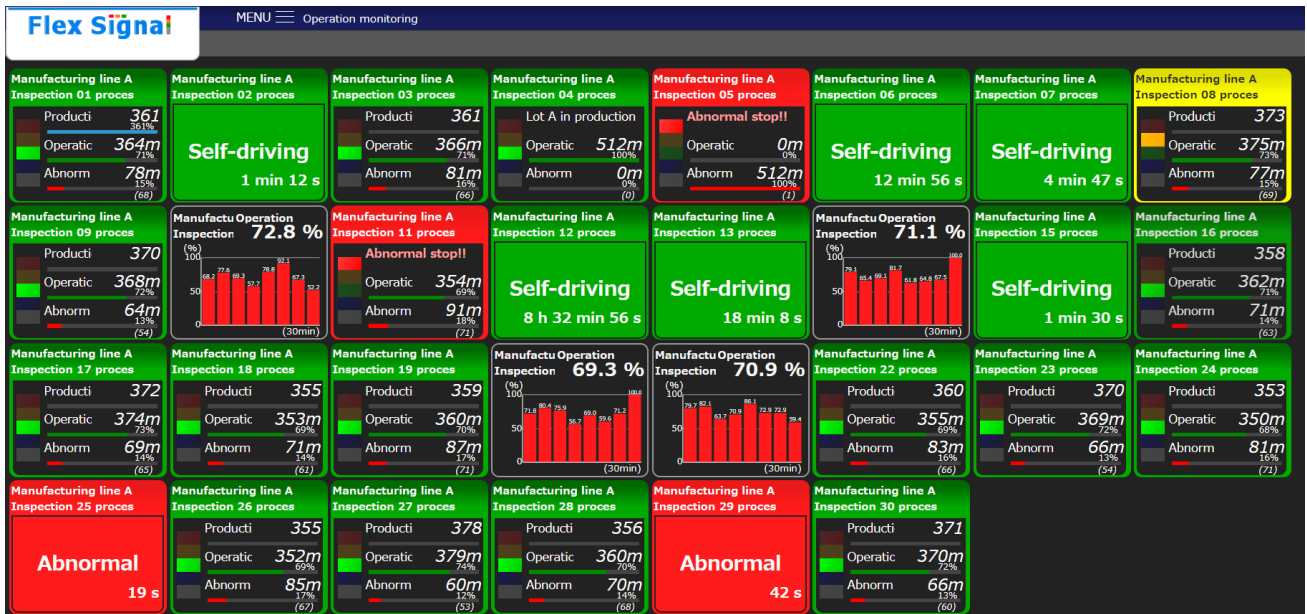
Flex Signal

MENU Operation monitoring

Manufacturing line A
Inspection 01 proces
Producti 361
361%
Operatic 364m
71%
Abnorm 78m
15%
(68)

Manufacturing line A
Inspection 02 proces
Self-driving
1 min 12 s

Manufacturing line A
Inspection 03 proces
Producti 361
Operatic 366m
71%
Abnorm 81m
16%
(66)

Manufacturing line A
Inspection 04 proces
Lot A in production
Operatic 512m
100%
Abnorm 0m
0%
(0)

Manufacturing line A
Inspection 05 proces
Abnormal stop!!
Operatic 0m
0%
Abnorm 512m
100%
(1)

Manufacturing line A
Inspection 06 proces
Self-driving
12 min 56 s

Manufacturing line A
Inspection 07 proces
Self-driving
4 min 47 s

Manufacturing line A
Inspection 08 proces
Producti 373
Operatic 375m
73%
Abnorm 77m
15%
(69)

Manufacturing line A
Inspection 09 proces
Producti 370
Operatic 368m
72%
Abnorm 64m
13%
(54)

Manufactu Operation
Inspection 72.8 %
(%)
100
50
0
68.2 77.6 69.3 57.7 78.8 92.1 67.3 52.2
(30min)

Manufacturing line A
Inspection 11 proces
Abnormal stop!!
Operatic 354m
69%
Abnorm 91m
18%
(71)

Manufacturing line A
Inspection 12 proces
Self-driving
8 h 32 min 56 s

Manufacturing line A
Inspection 13 proces
Self-driving
18 min 8 s

Manufactu Operation
Inspection 71.1 %
(%)
100
50
0
79.1 65.4 69.1 81.7 61.8 64.8 67.5 100.0
(30min)

Manufacturing line A
Inspection 15 proces
Self-driving
1 min 30 s

Manufacturing line A
Inspection 16 proces
Producti 358
Operatic 362m
71%
Abnorm 71m
14%
(63)

Manufacturing line A
Inspection 17 proces
Producti 372
Operatic 374m
73%
Abnorm 69m
14%
(65)

Manufacturing line A
Inspection 18 proces
Producti 355
Operatic 353m
69%
Abnorm 71m
14%
(61)

Manufacturing line A
Inspection 19 proces
Producti 359
Operatic 360m
70%
Abnorm 87m
17%
(71)

Manufactu Operation
Inspection 69.3 %
(%)
100
50
0
71.8 80.4 75.9 56.7 69.0 59.6 71.2 100.0
(30min)

Manufactu Operation
Inspection 70.9 %
(%)
100
50
0
79.7 82.1 63.7 70.9 86.1 72.9 72.9 59.4
(30min)

Manufacturing line A
Inspection 22 proces
Producti 360
Operatic 355m
69%
Abnorm 83m
16%
(66)

Manufacturing line A
Inspection 23 proces
Producti 370
Operatic 369m
72%
Abnorm 66m
13%
(54)

Manufacturing line A
Inspection 24 proces
Producti 353
Operatic 350m
68%
Abnorm 81m
16%
(71)

Manufacturing line A
Inspection 25 proces
Abnormal
19 s

Manufacturing line A
Inspection 26 proces
Producti 355
Operatic 352m
69%
Abnorm 85m
17%
(67)

Manufacturing line A
Inspection 27 proces
Producti 378
Operatic 379m
74%
Abnorm 60m
12%
(53)

Manufacturing line A
Inspection 28 proces
Producti 356
Operatic 360m
70%
Abnorm 70m
14%
(68)

Manufacturing line A
Inspection 29 proces
Abnormal
42 s

Manufacturing line A
Inspection 30 proces
Producti 371
Operatic 370m
72%
Abnorm 66m
13%
(60)